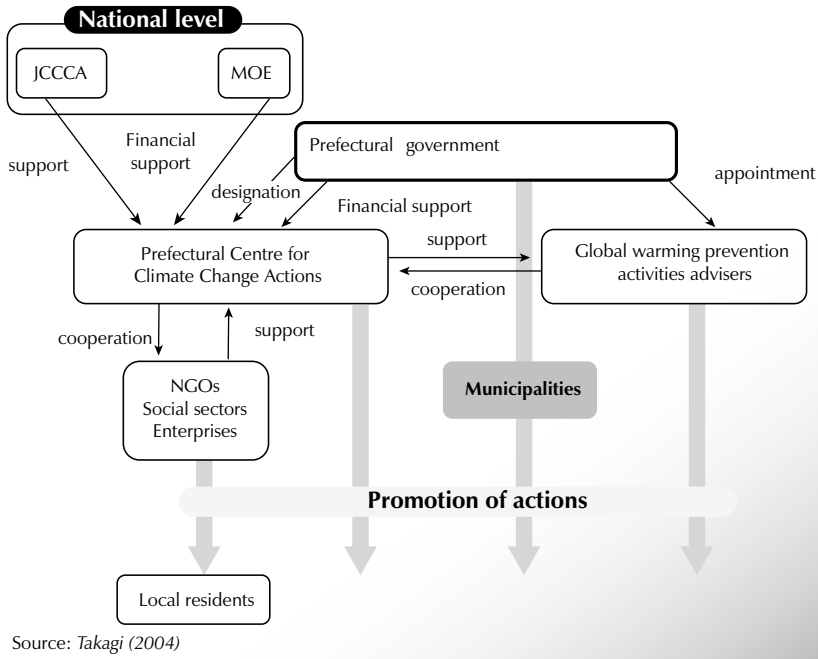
National level

JCCCA

MOE

support

Financial support

Prefectural government

designation

Financial support

appointment

Prefectural Centre for Climate Change Actions

support

cooperation

Global warming prevention activities advisers

cooperation

support

NGOs
Social sectors
Enterprises

Municipalities

Promotion of actions

Local residents

Source: *Takagi (2004)*